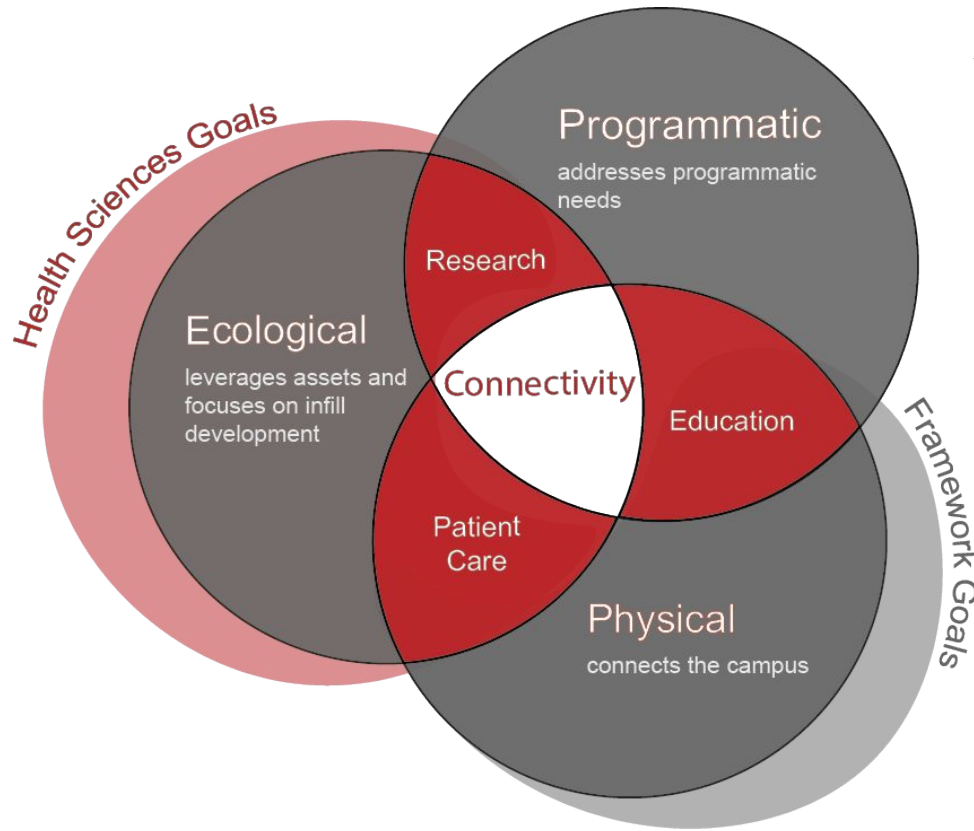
Health Sciences Goals

Programmatic
addresses programmatic needs

Research

Ecological
leverages assets and focuses on infill development

Connectivity

Education

Patient Care

Physical
connects the campus

Framework Goals